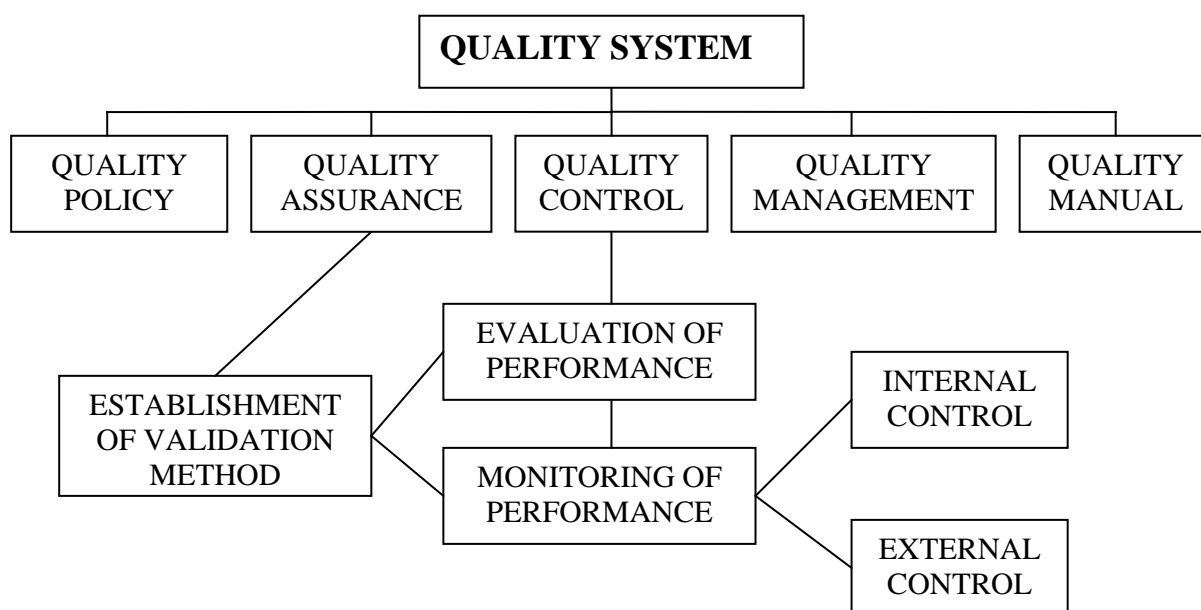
QUALITY SYSTEM

QUALITY POLICY

QUALITY ASSURANCE

QUALITY CONTROL

QUALITY MANAGEMENT

QUALITY MANUAL

EVALUATION OF PERFORMANCE

ESTABLISHMENT OF VALIDATION METHOD

INTERNAL CONTROL

MONITORING OF PERFORMANCE

EXTERNAL CONTROL